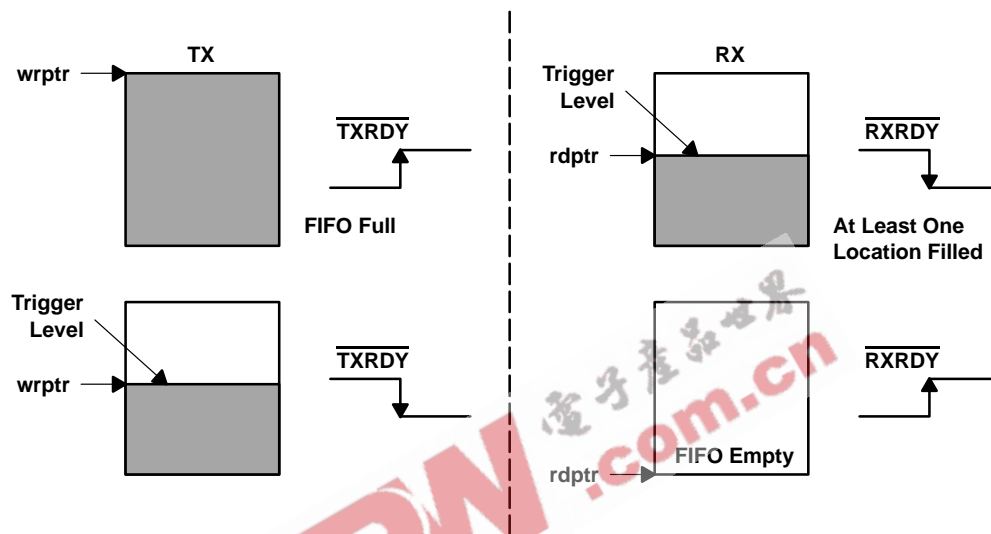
TX

wrptr

$\overline{TXRDY}$

FIFO Full

Trigger Level

wrptr

$\overline{TXRDY}$

RX

Trigger Level

rdptr

$\overline{RXRDY}$

At Least One Location Filled

$\overline{RXRDY}$

FIFO Empty

rdptr

电子产品世界 .com.cn